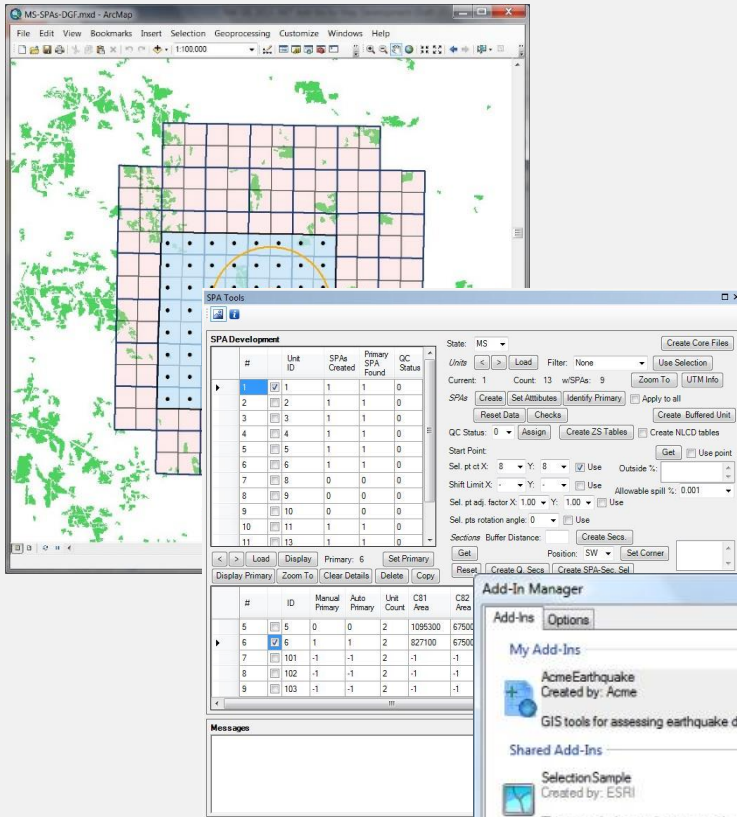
MS-SPAs-DGF.mxd - ArcMap

File Edit View Bookmarks Insert Selection Geoprocessing Customize Windows Help

1:100,000

SPA Tools

SPA Development

| # | Unit ID | SPAs Created | Primary SPA Found | QC Status |
|---|---|---|---|---|
| 1 | 1 | 1 | 1 | 0 |
| 2 | 1 | 1 | 1 | 0 |
| 3 | 3 | 1 | 1 | 0 |
| 4 | 4 | 1 | 1 | 0 |
| 5 | 5 | 1 | 1 | 0 |
| 6 | 6 | 1 | 1 | 0 |
| 7 | 8 | 0 | 0 | 0 |
| 8 | 9 | 0 | 0 | 0 |
| 9 | 10 | 0 | 0 | 0 |
| 10 | 11 | 1 | 1 | 0 |
| 11 | 13 | 1 | 1 | 0 |

< > Load Display Primary: 6 Set Primary

Display Primary Zoom To Clear Details Delete Copy

| # | ID | Manual Primary | Auto Primary | Unit Count | C81 Area | C82 Area |
|---|---|---|---|---|---|---|
| 5 | 5 | 0 | 0 | 2 | 1095300 | 67500 |
| 6 | 6 | 1 | 1 | 2 | 827100 | 67500 |
| 7 | 101 | -1 | -1 | 2 | -1 | -1 |
| 8 | 102 | -1 | -1 | 2 | -1 | -1 |
| 9 | 103 | -1 | -1 | 2 | -1 | -1 |

Messages

State: MS Create Core Files

Units < > Load Filter: None Use Selection

Current: 1 Count: 13 w/SPAs: 9 Zoom To UTM Info

SPAs Create Set Attibutes Identify Primary Apply to all

Reset Data Checks Create Buffered Unit

QC Status: 0 Assign Create ZS Tables Create NLCD tables

Start Point: Get Use point

Sel. pt ct X: 8 Y: 8 Use Outside %:

Shift Limit X: - Y: - Use Allowable spill %: 0.001

Sel. pt adj. factor X: 1.00 Y: 1.00 Use

Sel. pts rotation angle: 0 Use

Sections Buffer Distance: Create Secs.

Get Position: SW Set Corner

Reset Create Q. Secs Create SPA-Sec. Sel

Add-In Manager

Add-Ins Options

My Add-Ins

AcmeEarthquake
Created by: Acme

GIS tools for assessing earthquake d

Shared Add-Ins

SelectionSample
Created by: ESRI